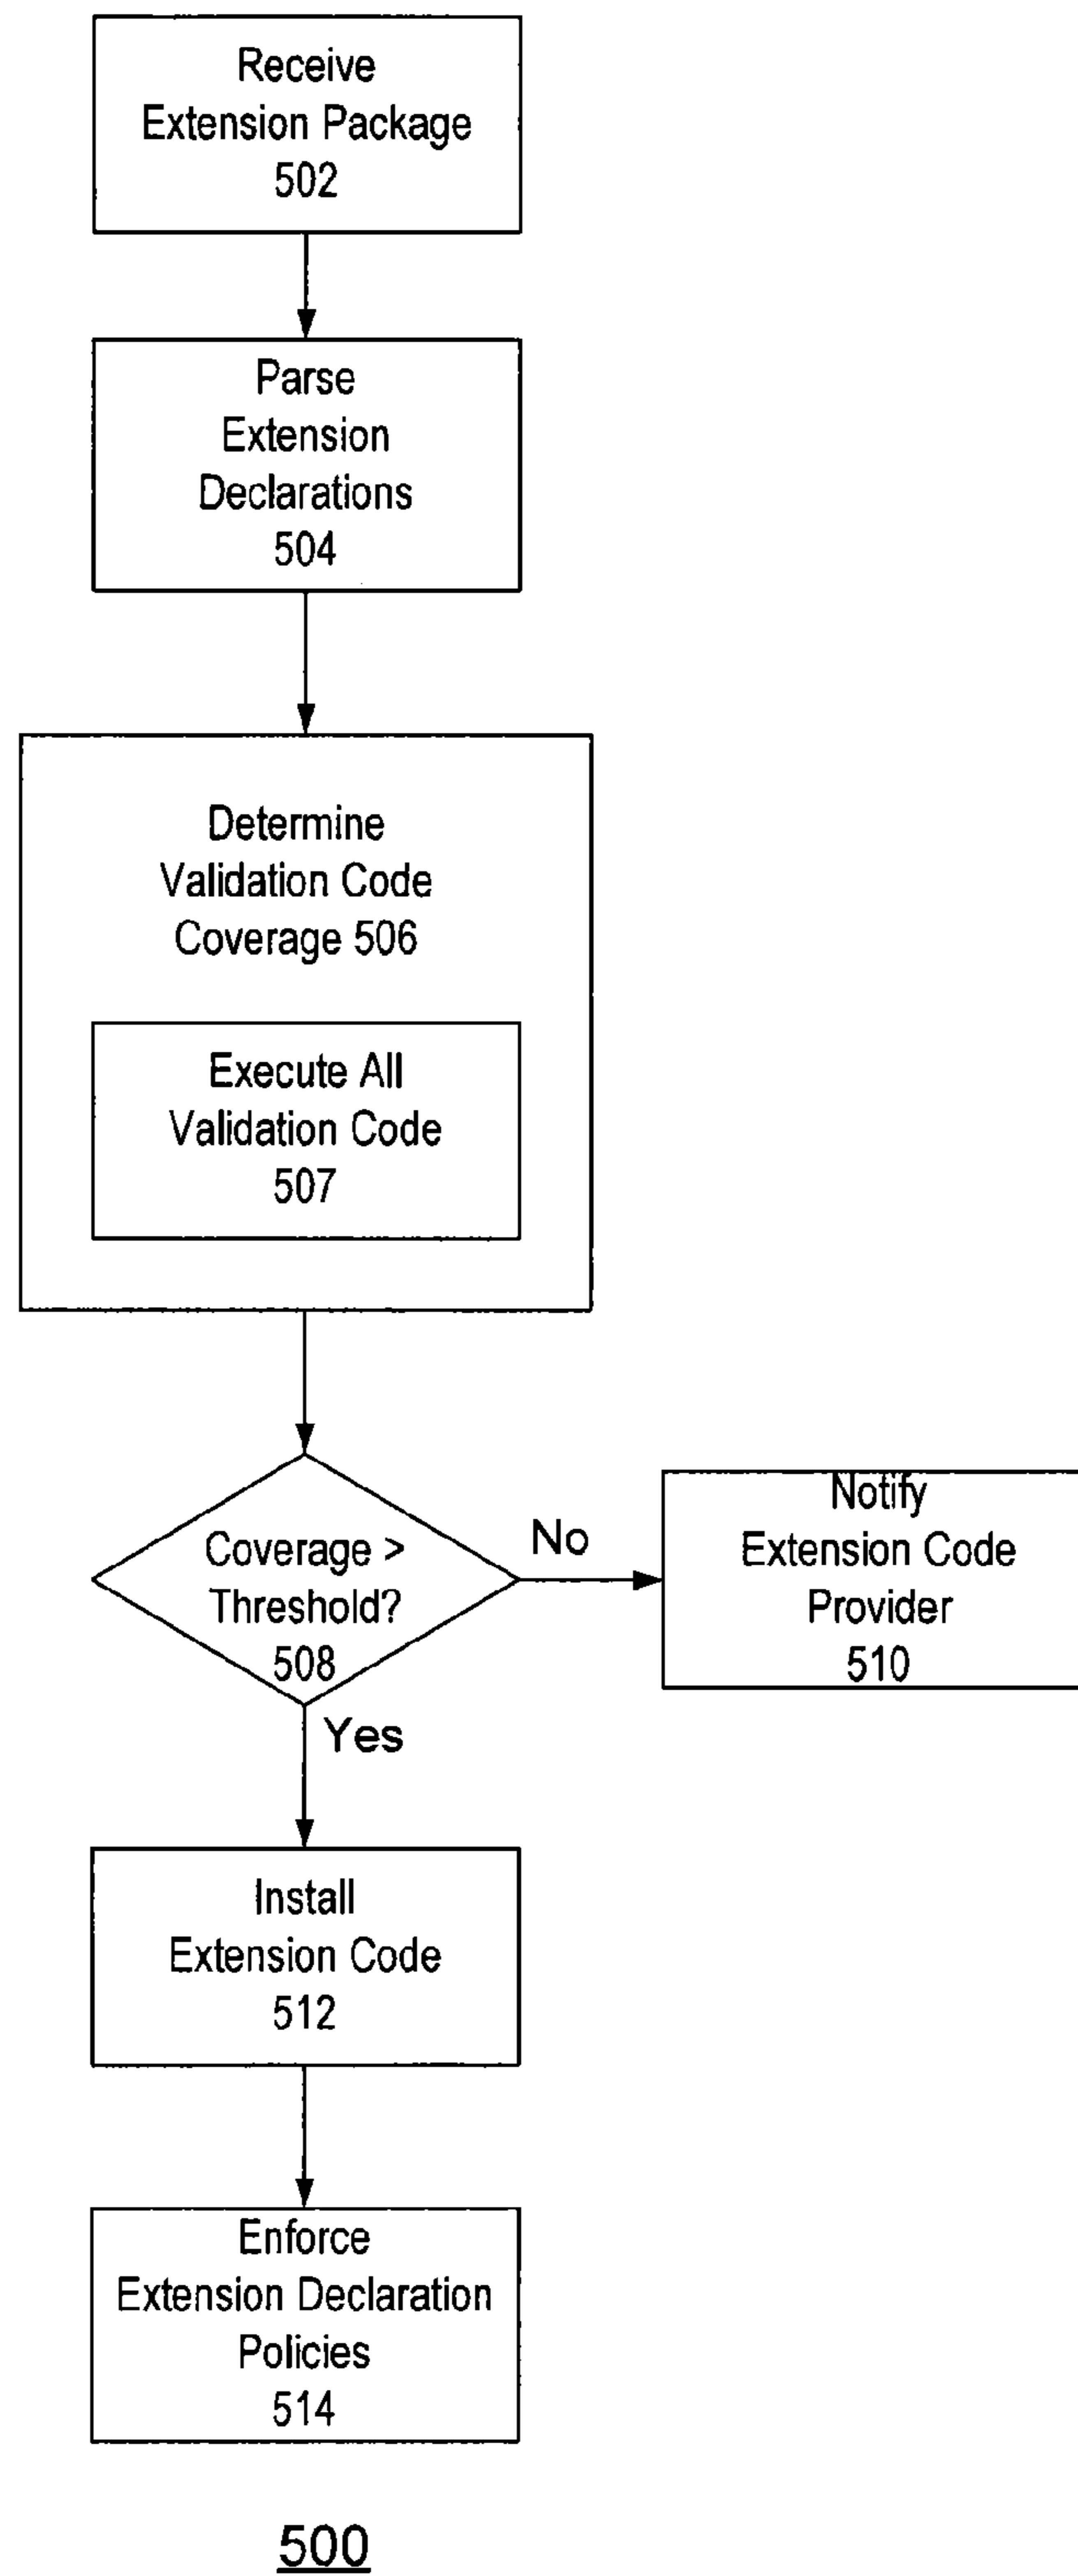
Receive Extension Package 502

Parse Extension Declarations 504

Determine Validation Code Coverage 506

Execute All Validation Code 507

Coverage > Threshold? 508

No

Notify Extension Code Provider 510

Yes

Install Extension Code 512

Enforce Extension Declaration Policies 514

500